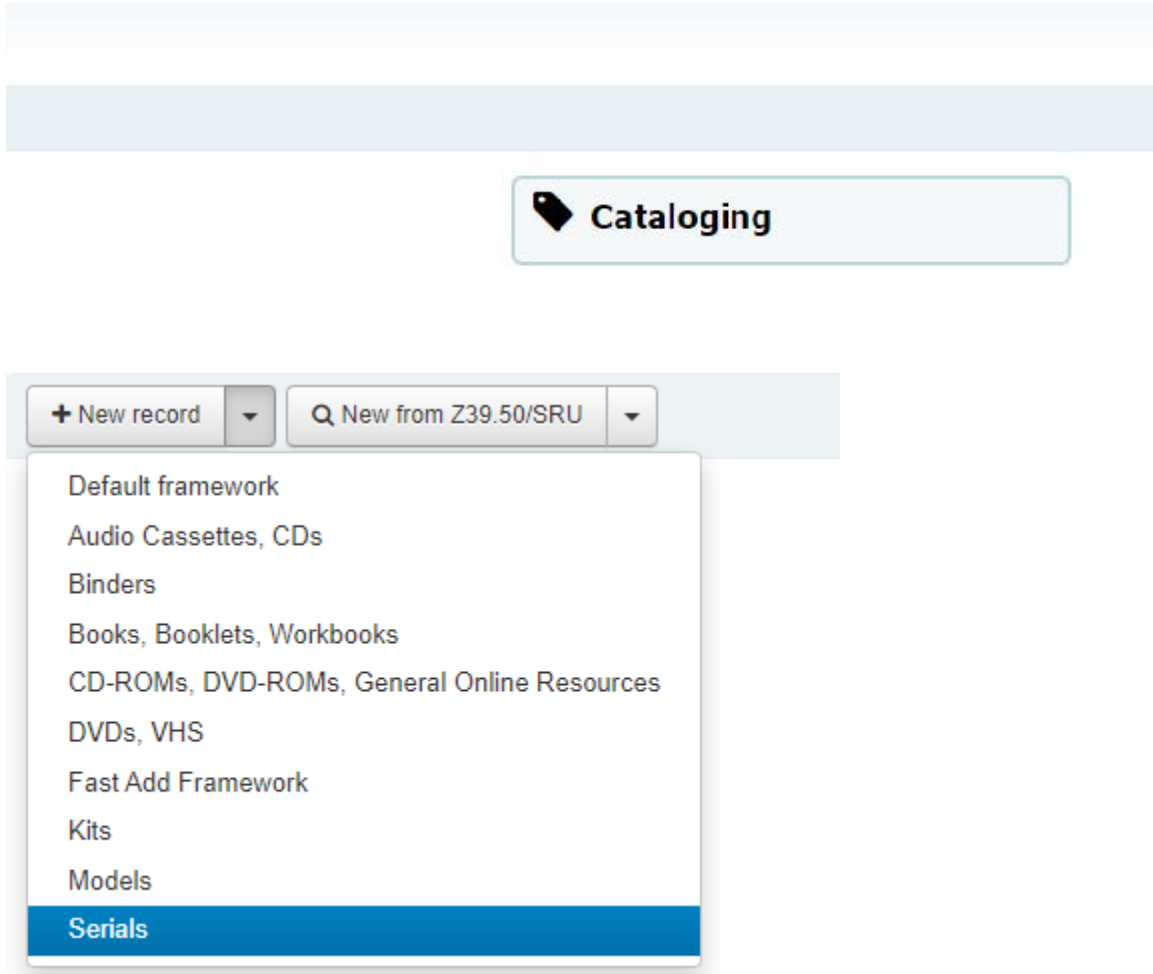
Cataloging

+ New record

New from Z39.50/SRU

Default framework
Audio Cassettes, CDs
Binders
Books, Booklets, Workbooks
CD-ROMs, DVD-ROMs, General Online Resources
DVDs, VHS
Fast Add Framework
Kits
Models
Serials